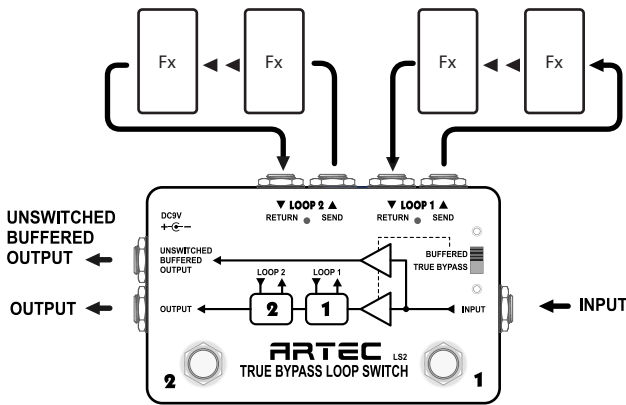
Fx
Fx
Fx
Fx

UNSWITCHED BUFFERED OUTPUT

OUTPUT

DC9V

▼ LOOP 2 ▲
RETURN SEND

▼ LOOP 1 ▲
RETURN SEND

UNSWITCHED BUFFERED OUTPUT

LOOP 2
LOOP 1

BUFFERED
TRUE BYPASS

OUTPUT

2
1

INPUT

INPUT

ARTEC LS2
TRUE BYPASS LOOP SWITCH

2
1